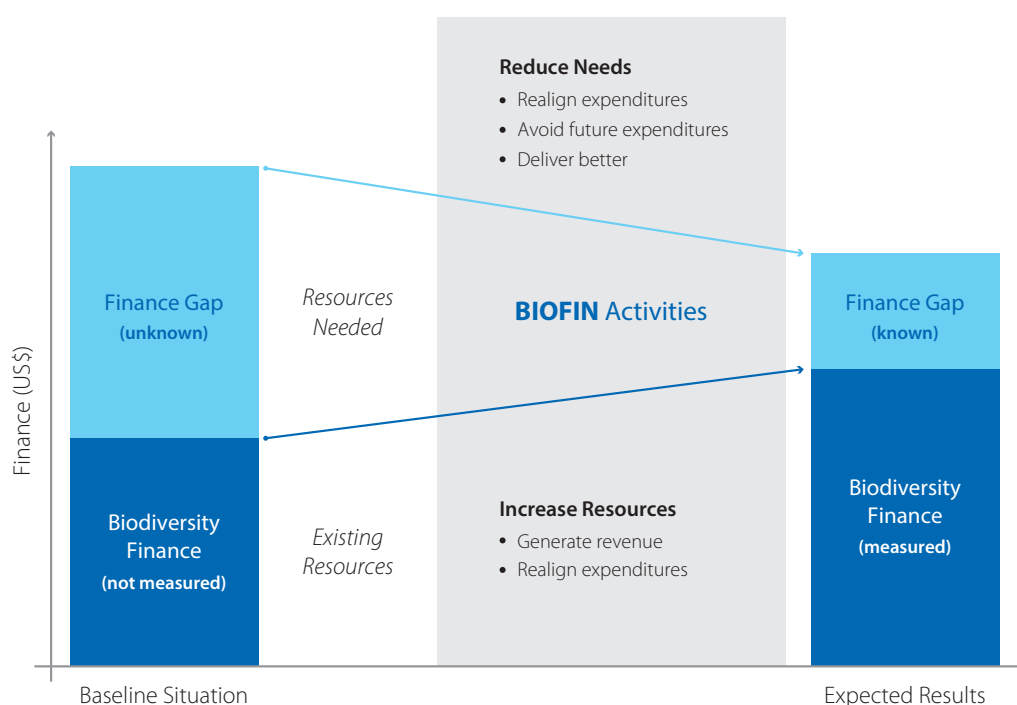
Reduce Needs
- Realign expenditures
- Avoid future expenditures
- Deliver better

Finance (US$)

Finance Gap
(unknown)

Resources Needed

BIOFIN Activities

Finance Gap
(known)

Biodiversity Finance
(not measured)

Existing Resources

Increase Resources
- Generate revenue
- Realign expenditures

Biodiversity Finance
(measured)

Baseline Situation

Expected Results